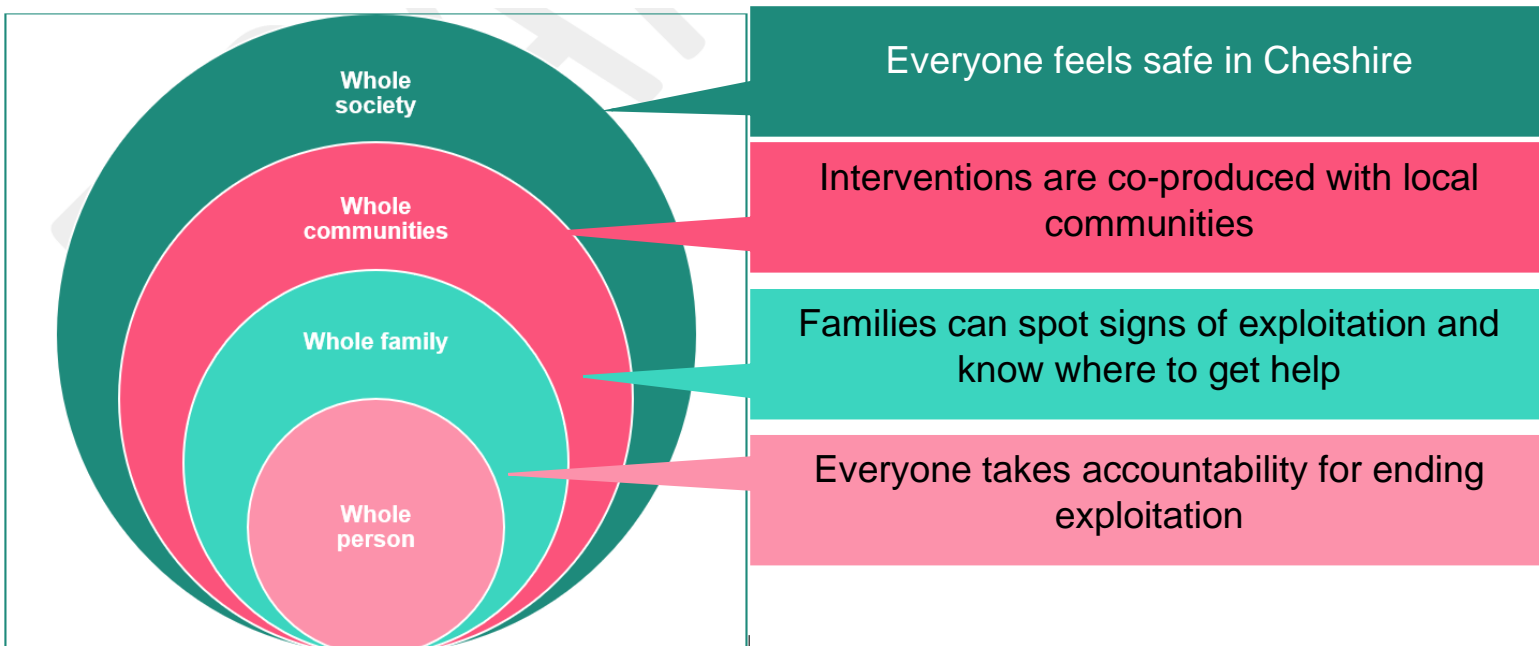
Whole society

Whole communities

Whole family

Whole person

Everyone feels safe in Cheshire

Interventions are co-produced with local communities

Families can spot signs of exploitation and know where to get help

Everyone takes accountability for ending exploitation